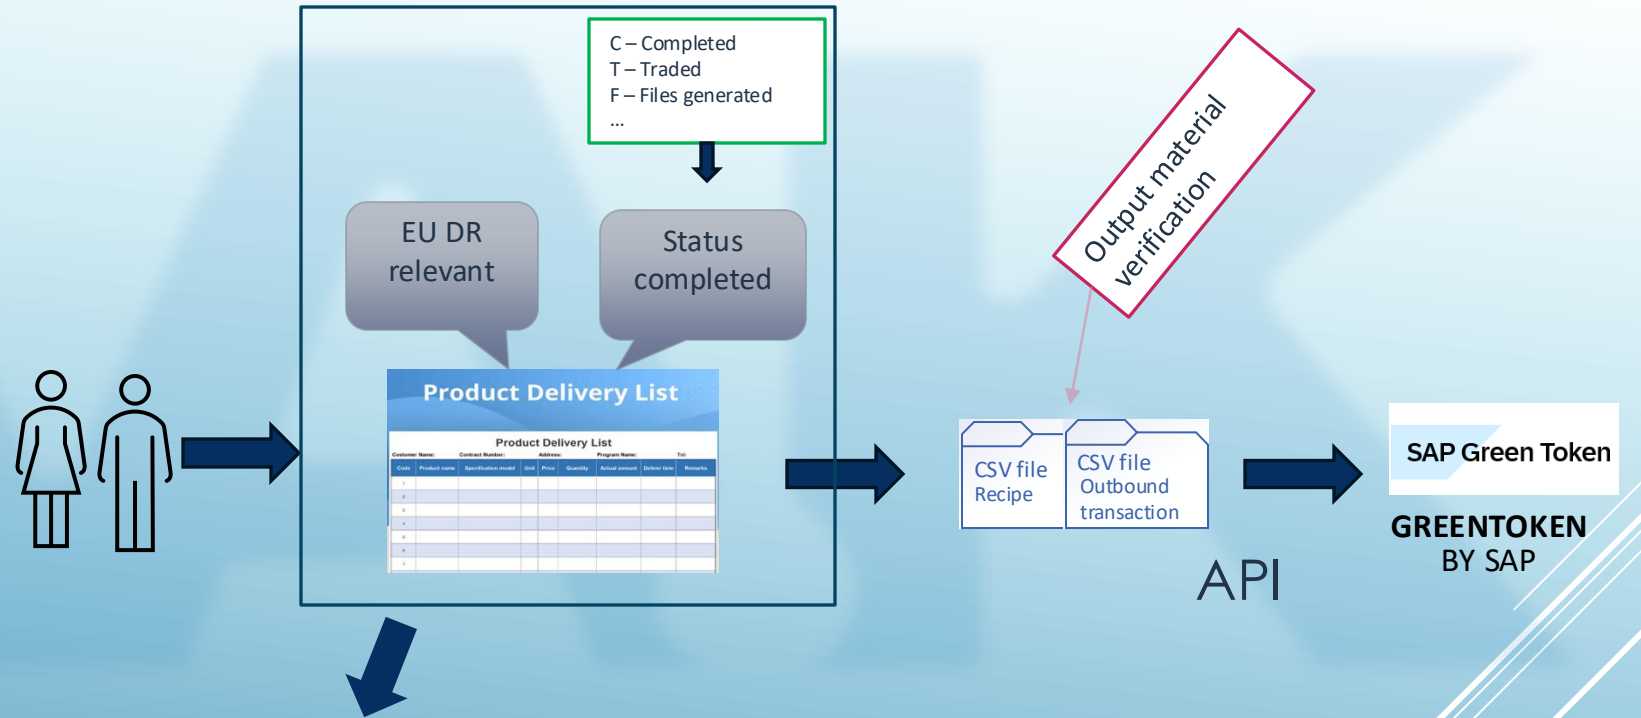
C – Completed
T – Traded
F – Files generated
...

EU DR relevant

Status completed

Product Delivery List

Product Delivery List

Costumer Name: Contract Number: Address: Program Name: Tel:

| Code | Product name | Specification model | Unit | Price | Quantity | Actual amount | Deliver time | Remarks |
|---|---|---|---|---|---|---|---|---|
| 1 | | | | | | | | |
| 2 | | | | | | | | |
| 3 | | | | | | | | |
| 4 | | | | | | | | |
| 5 | | | | | | | | |
| 6 | | | | | | | | |
| 7 | | | | | | | | |

Output material verification

CSV file Recipe

CSV file Outbound transaction

API

SAP Green Token

GREENTOKEN BY SAP